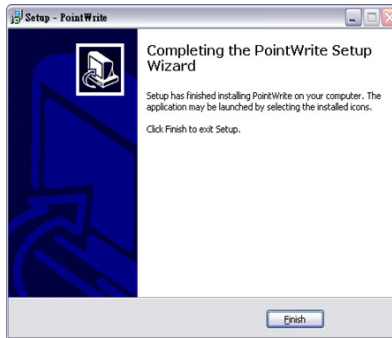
Setup - PointWrite

Completing the PointWrite Setup Wizard

Setup has finished installing PointWrite on your computer. The application may be launched by selecting the installed icons.

Click Finish to exit Setup.

Finish